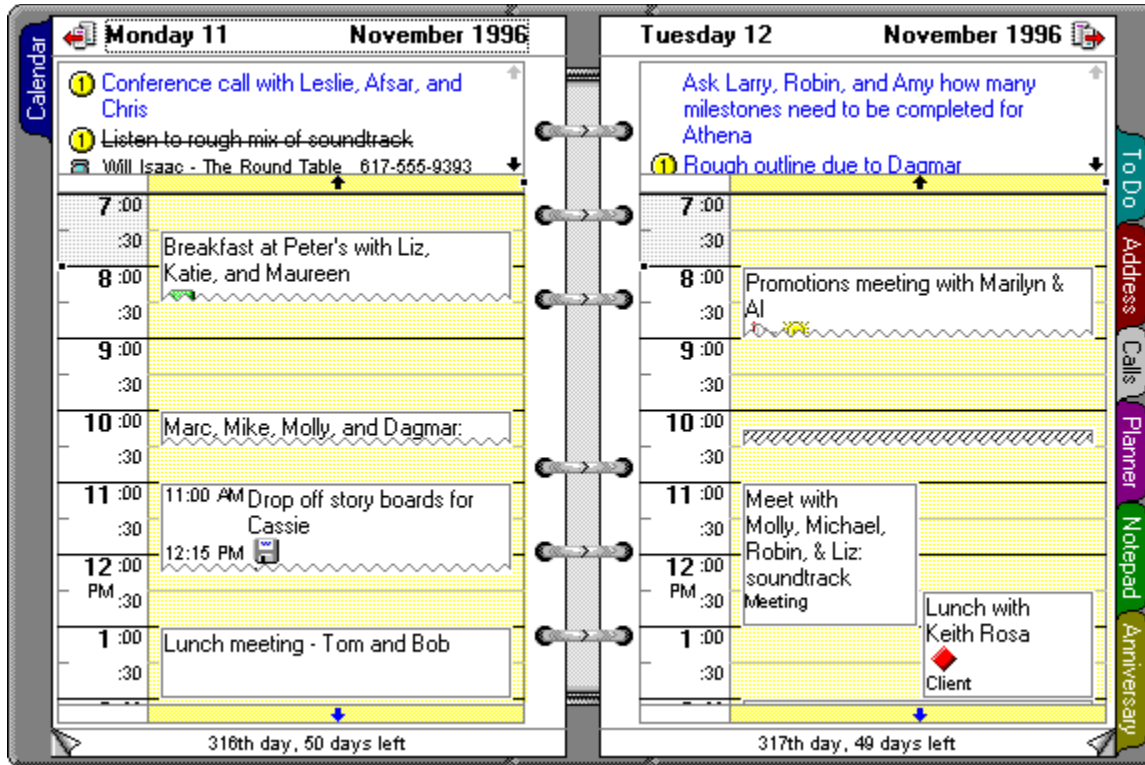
Calendar

Monday 11 November 1996

1 Conference call with Leslie, Afsar, and Chris

1 ~~Listen to rough mix of soundtrack~~

Will Isaac - The Round Table 617-555-9393

7:00
:30
8:00
:30
9:00
:30
10:00
:30
11:00
:30
12:00 PM
:30
1:00
:30

Breakfast at Peter's with Liz, Katie, and Maureen

Marc, Mike, Molly, and Dagmar:

11:00 AM Drop off story boards for Cassie
12:15 PM

Lunch meeting - Tom and Bob

316th day, 50 days left

Tuesday 12 November 1996

Ask Larry, Robin, and Amy how many milestones need to be completed for Athena

1 Rough outline due to Dagmar

7:00
:30
8:00
:30
9:00
:30
10:00
:30
11:00
:30
12:00 PM
:30
1:00
:30

Promotions meeting with Marilyn & Al

Meet with Molly, Michael, Robin, & Liz: soundtrack
Meeting

Lunch with Keith Rosa
Client

317th day, 49 days left

To Do
Address
Calls
Planner
Notepad
Anniversary